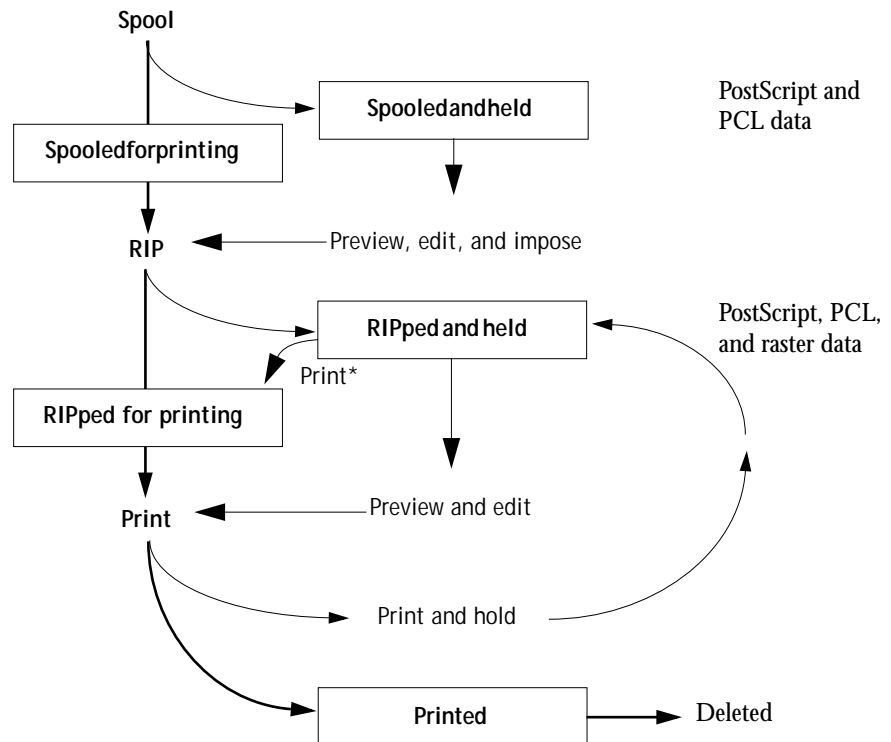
Spool

Spooledandheld

PostScript and PCL data

Spooledforprinting

RIP

Preview, edit, and impose

RIPped and held

PostScript, PCL, and raster data

Print*

RIPped for printing

Print

Preview and edit

Print and hold

Printed

Deleted